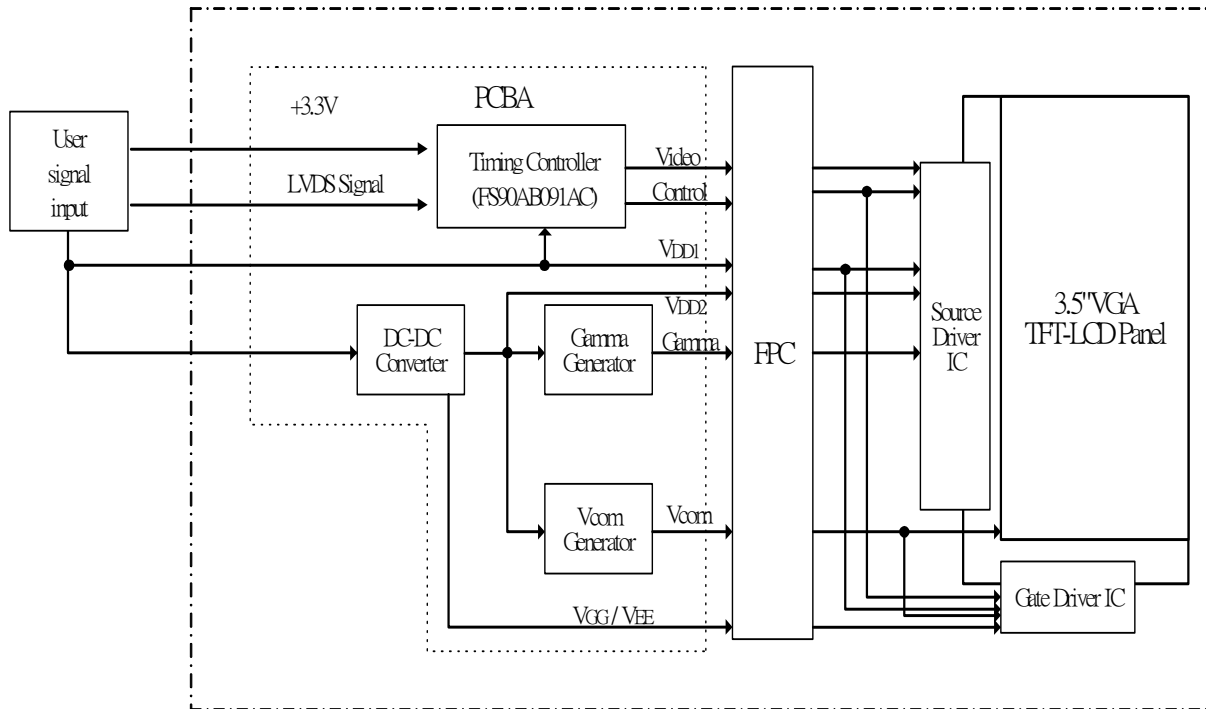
User signal input

+3.3V

PCBA

LVDS Signal

Timing Controller (FS90AB091AC)

Video

Control

VDD1

VDD2

DC-DC Converter

Gamma Generator

Gamma

Vcom Generator

Vcom

VGG / VEE

FPC

Source Driver IC

3.5"VGA TFT-LCD Panel

Gate Driver IC